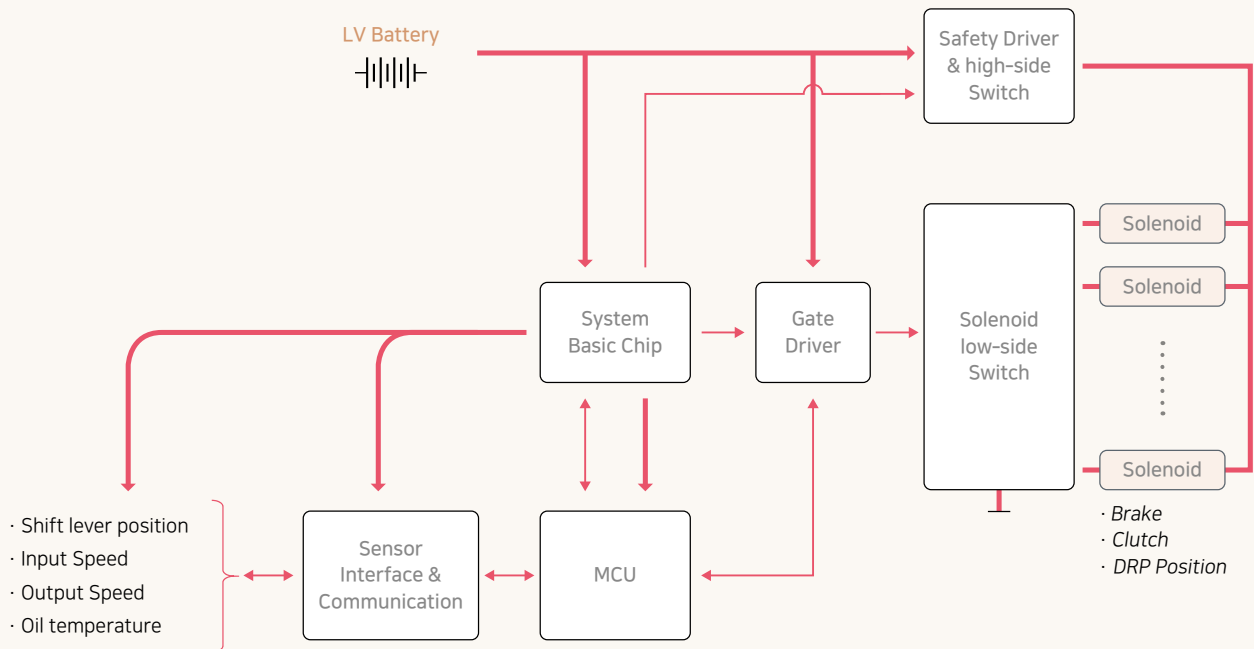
LV Battery

Safety Driver & high-side Switch

Solenoid

Solenoid

Solenoid

System Basic Chip

Gate Driver

Solenoid low-side Switch

· Brake
· Clutch
· DRP Position

· Shift lever position
· Input Speed
· Output Speed
· Oil temperature

Sensor Interface & Communication

MCU